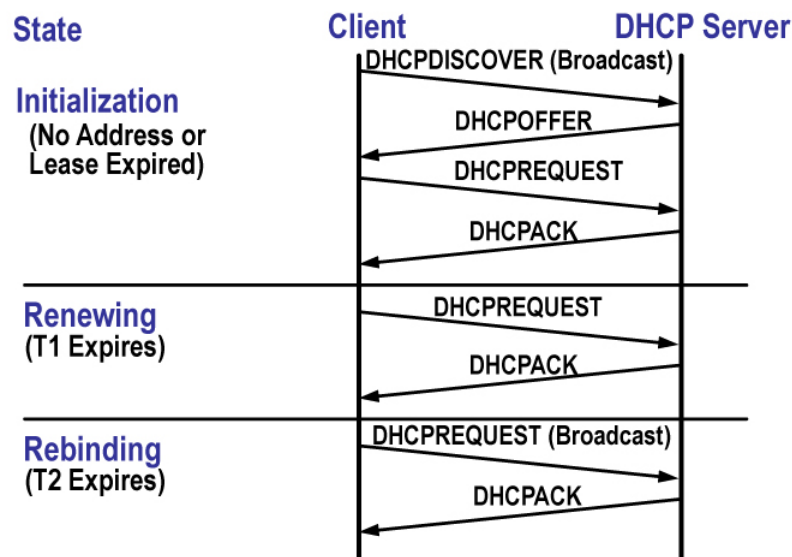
State

Client

DHCP Server

Initialization
(No Address or Lease Expired)

DHCPDISCOVER (Broadcast)

DHCPOFFER

DHCPREQUEST

DHCPACK

Renewing
(T1 Expires)

DHCPREQUEST

DHCPACK

Rebinding
(T2 Expires)

DHCPREQUEST (Broadcast)

DHCPACK